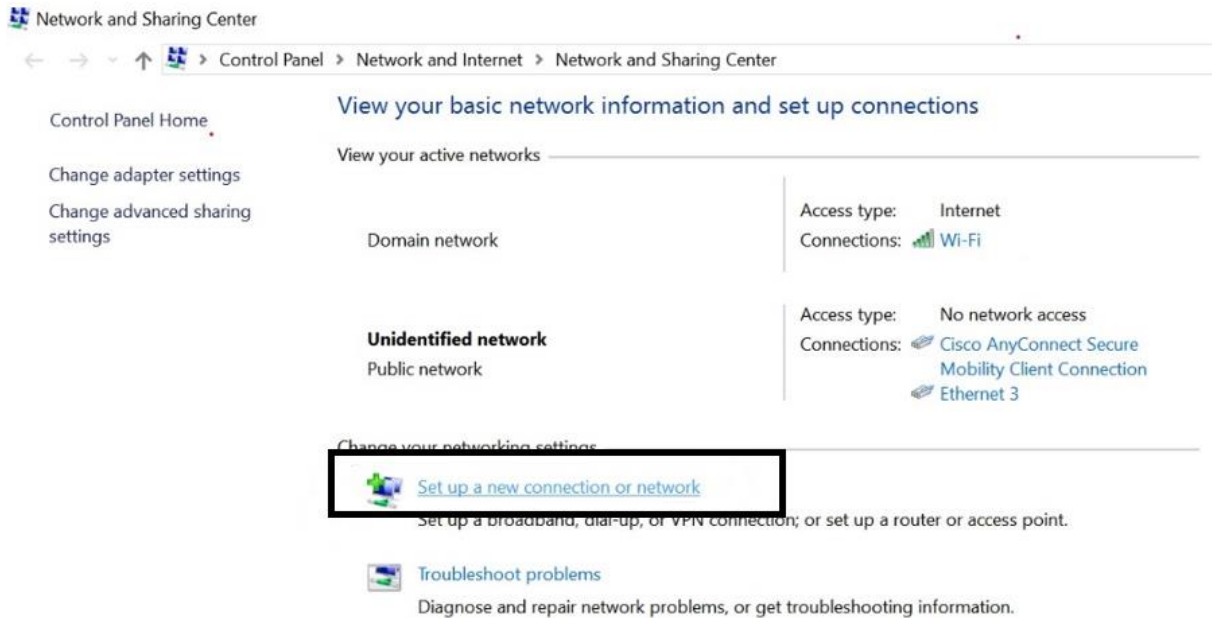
Network and Sharing Center

Control Panel > Network and Internet > Network and Sharing Center

Control Panel Home

Change adapter settings

Change advanced sharing settings

View your basic network information and set up connections

View your active networks

Domain network

Access type: Internet
Connections: Wi-Fi

Unidentified network
Public network

Access type: No network access
Connections: Cisco AnyConnect Secure Mobility Client Connection
Ethernet 3

Change your networking settings

Set up a new connection or network
Set up a broadband, dial-up, or VPN connection; or set up a router or access point.

Troubleshoot problems
Diagnose and repair network problems, or get troubleshooting information.